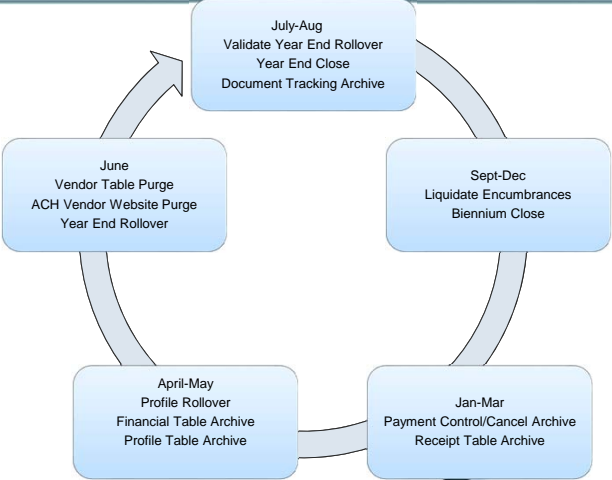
July-Aug
Validate Year End Rollover
Year End Close
Document Tracking Archive

Sept-Dec
Liquidate Encumbrances
Biennium Close

Jan-Mar
Payment Control/Cancel Archive
Receipt Table Archive

April-May
Profile Rollover
Financial Table Archive
Profile Table Archive

June
Vendor Table Purge
ACH Vendor Website Purge
Year End Rollover